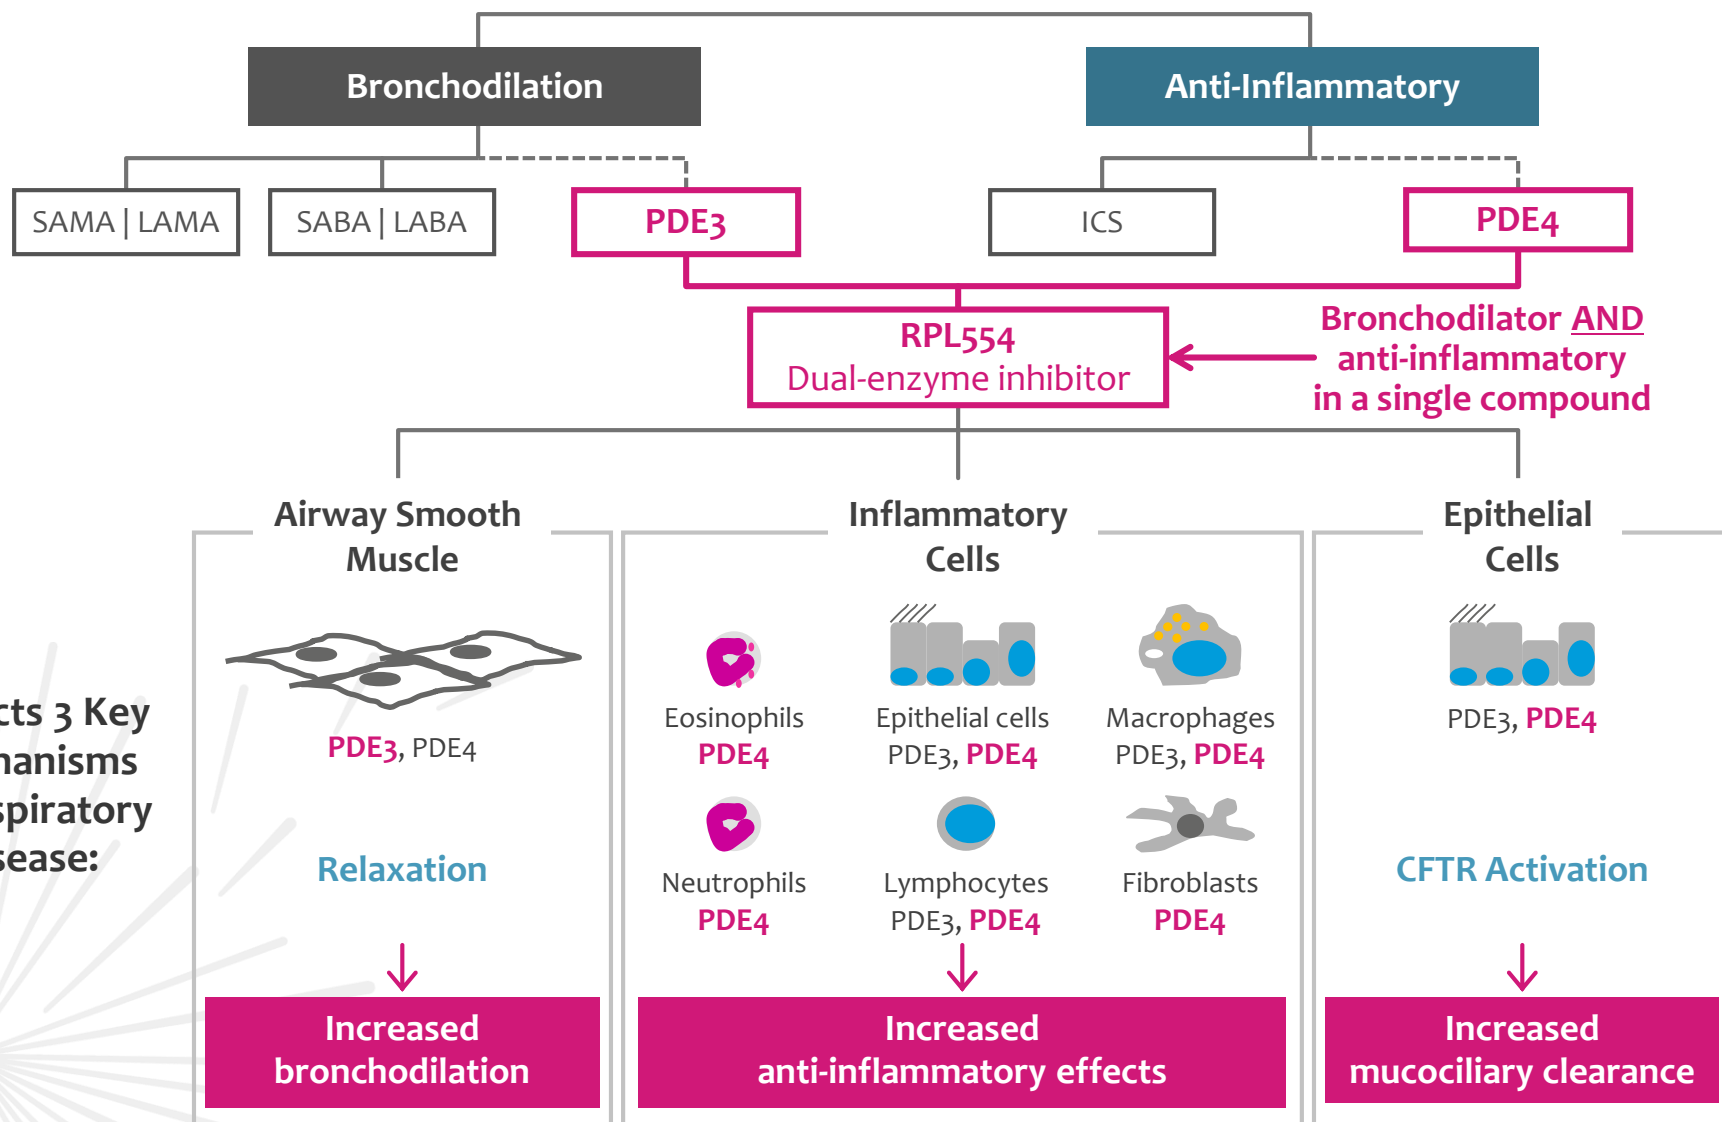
Bronchodilation

Anti-Inflammatory

SAMA | LAMA

SABA | LABA

PDE3

ICS

PDE4

RPL554
Dual-enzyme inhibitor

Bronchodilator AND anti-inflammatory in a single compound

cts 3 Key
hanisms
spiratory
sease:

Airway Smooth Muscle

PDE3, PDE4

Relaxation

Increased bronchodilation

Inflammatory Cells

Eosinophils
PDE4

Epithelial cells
PDE3, PDE4

Macrophages
PDE3, PDE4

Neutrophils
PDE4

Lymphocytes
PDE3, PDE4

Fibroblasts
PDE4

Increased anti-inflammatory effects

Epithelial Cells

PDE3, PDE4

CFTR Activation

Increased mucociliary clearance